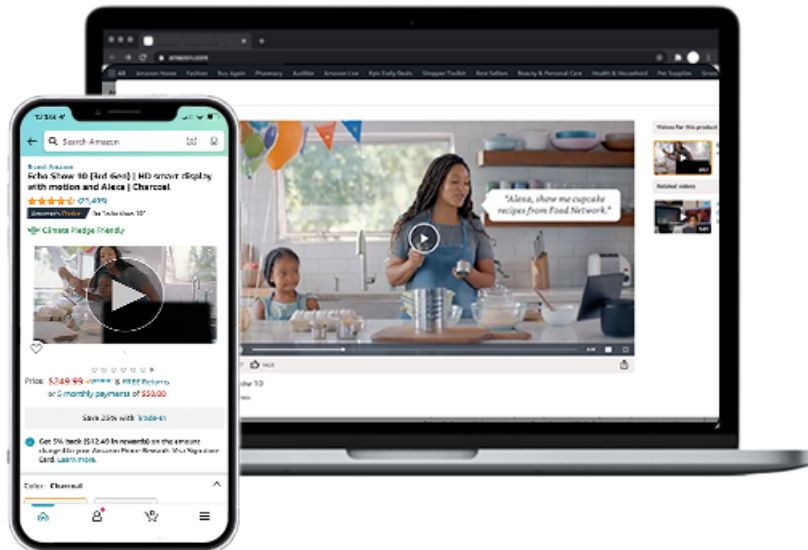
amazon.com

All Amazon Home Fashion Buy Again Pharmacy Audible Amazon Live Epic Daily Deals Shopper Toolkit Best Sellers Beauty & Personal Care Health & Household Pet Supplies Groc

"Alexa, show me cupcake recipes from Food Network."

Videos for this product

Related videos

ow 10

12:54

Search Amazon

Brand: Amazon

Echo Show 10 (3rd Gen) | HD smart display with motion and Alexa | Charcoal

(71,499)

Amazon's Choice for "echo show 10"

Climate Pledge Friendly

Price: $249.99 & FREE Returns

or 5 monthly payments of $50.00

Save 25% with Trade-in

Get 5% back ($12.49 in rewards) on the amount charged to your Amazon Prime Rewards Visa Signature Card. Learn more.

Color: Charcoal